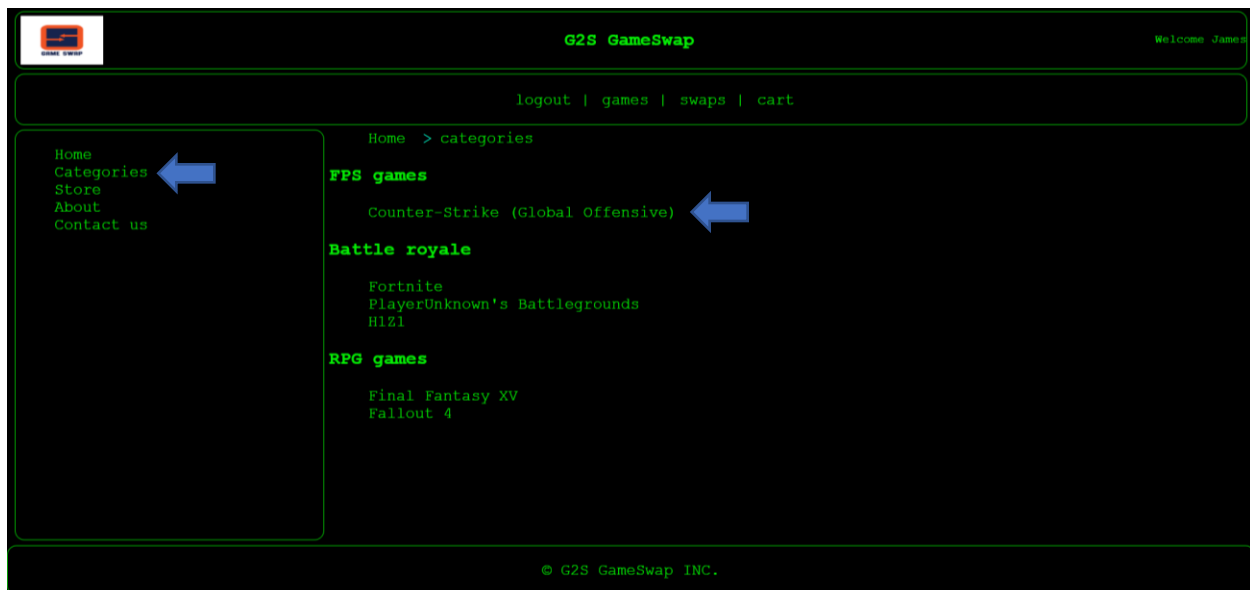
GAME SWAP

G2S GameSwap

Welcome James

logout | games | swaps | cart

Home
Categories
Store
About
Contact us

Home > categories

FPS games

Counter-Strike (Global Offensive)

Battle royale

Fortnite
PlayerUnknown's Battlegrounds
H1Z1

RPG games

Final Fantasy XV
Fallout 4

© G2S GameSwap INC.